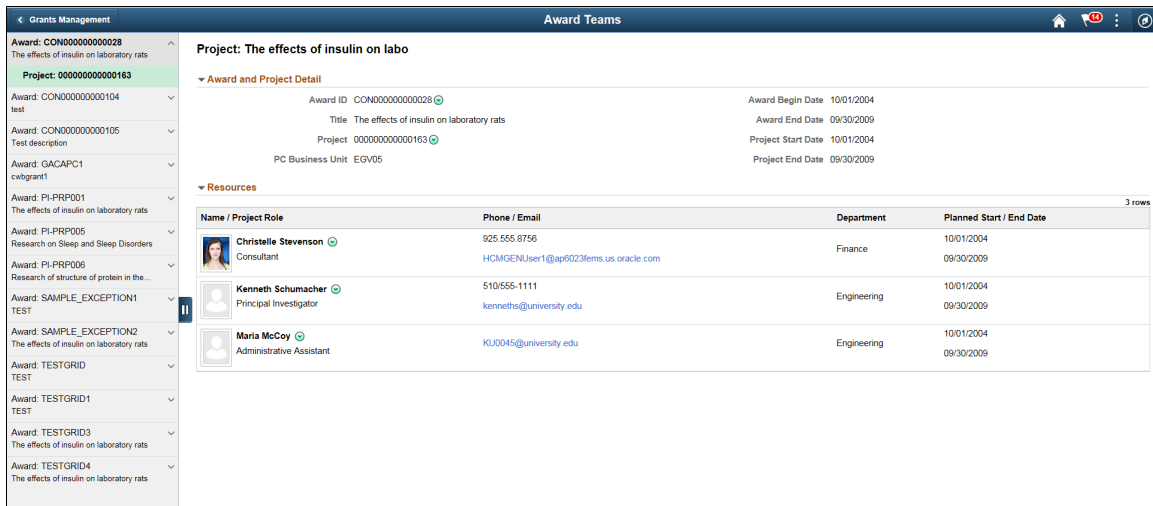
Grants Management

Award Teams

14

Award: CON000000000028
The effects of insulin on laboratory rats

Project: 000000000000163

Award: CON000000000104
test

Award: CON000000000105
Test description

Award: GACAPC1
cwbgrant1

Award: PI-PRP001
The effects of insulin on laboratory rats

Award: PI-PRP005
Research on Sleep and Sleep Disorders

Award: PI-PRP006
Research of structure of protein in the...

Award: SAMPLE_EXCEPTION1
TEST

Award: SAMPLE_EXCEPTION2
The effects of insulin on laboratory rats

Award: TESTGRID
TEST

Award: TESTGRID1
TEST

Award: TESTGRID3
The effects of insulin on laboratory rats

Award: TESTGRID4
The effects of insulin on laboratory rats

Project: The effects of insulin on labo

Award and Project Detail

Award ID CON000000000028
Title The effects of insulin on laboratory rats
Project 000000000000163
PC Business Unit EGV05
Award Begin Date 10/01/2004
Award End Date 09/30/2009
Project Start Date 10/01/2004
Project End Date 09/30/2009

Resources

3 rows

| Name / Project Role | Phone / Email | Department | Planned Start / End Date |
|---|---|---|---|
| Christelle Stevenson Consultant | 925.555.8756 HCMGENUser1@ap6023fems.us.oracle.com | Finance | 10/01/2004 09/30/2009 |
| Kenneth Schumacher Principal Investigator | 510/555-1111 kenneths@university.edu | Engineering | 10/01/2004 09/30/2009 |
| Maria McCoy Administrative Assistant | KU0045@university.edu | Engineering | 10/01/2004 09/30/2009 |